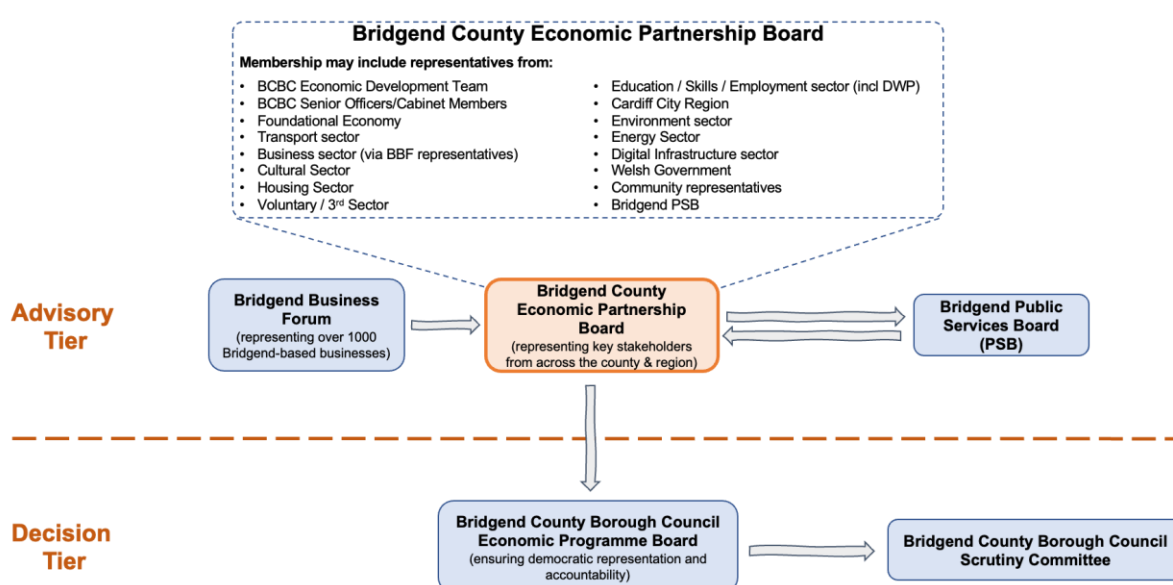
Bridgend County Economic Partnership Board

Membership may include representatives from:

- BCBC Economic Development Team
- BCBC Senior Officers/Cabinet Members
- Foundational Economy
- Transport sector
- Business sector (via BBF representatives)
- Cultural Sector
- Housing Sector
- Voluntary / 3$^{rd}$ Sector

- Education / Skills / Employment sector (incl DWP)
- Cardiff City Region
- Environment sector
- Energy Sector
- Digital Infrastructure sector
- Welsh Government
- Community representatives
- Bridgend PSB

Advisory Tier

Bridgend Business Forum (representing over 1000 Bridgend-based businesses)

Bridgend County Economic Partnership Board (representing key stakeholders from across the county & region)

Bridgend Public Services Board (PSB)

Decision Tier

Bridgend County Borough Council Economic Programme Board (ensuring democratic representation and accountability)

Bridgend County Borough Council Scrutiny Committee